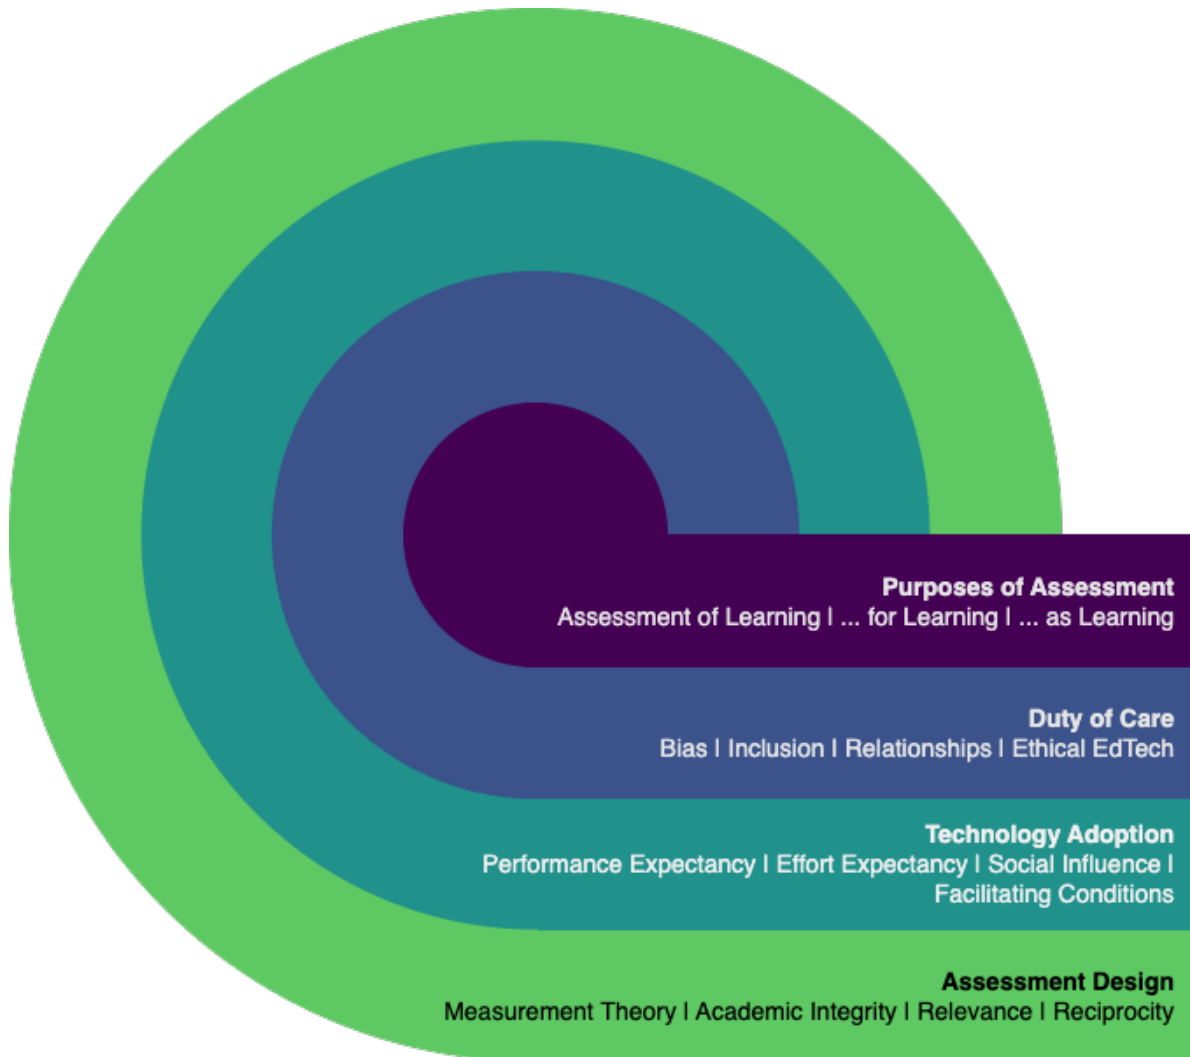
Purposes of Assessment
Assessment of Learning | ... for Learning | ... as Learning

Duty of Care
Bias | Inclusion | Relationships | Ethical EdTech

Technology Adoption
Performance Expectancy | Effort Expectancy | Social Influence | Facilitating Conditions

Assessment Design
Measurement Theory | Academic Integrity | Relevance | Reciprocity